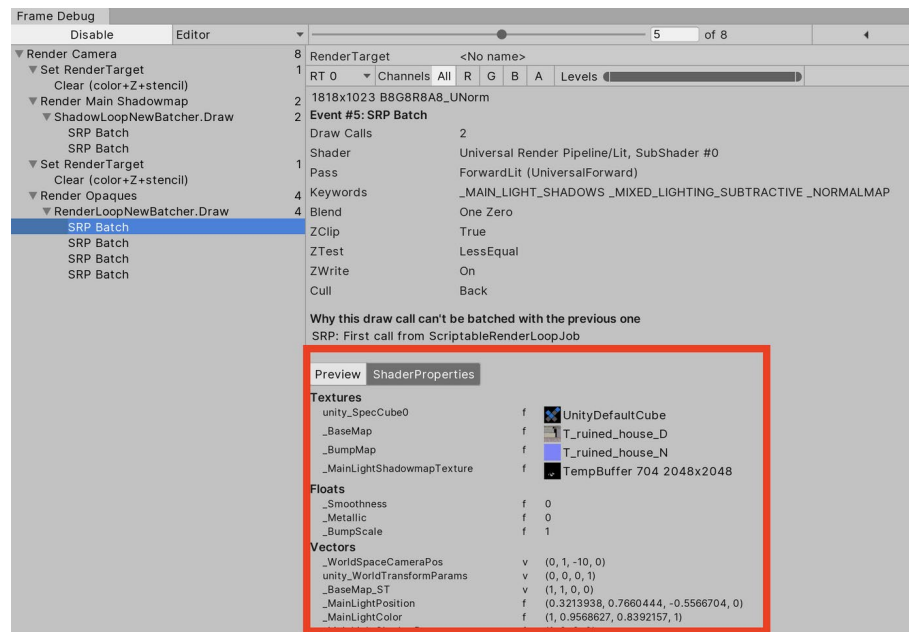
Frame Debug

Disable | Editor

5 of 8

Render Camera 8
Set RenderTarget 1
Clear (color+Z+stencil)
Render Main Shadowmap 2
ShadowLoopNewBatcher.Draw 2
SRP Batch
SRP Batch
Set RenderTarget 1
Clear (color+Z+stencil)
Render Opaques 4
RenderLoopNewBatcher.Draw 4
SRP Batch
SRP Batch
SRP Batch
SRP Batch

RenderTarget <No name>
RT 0 Channels All R G B A Levels
1818x1023 B8G8R8A8_UNorm
Event #5: SRP Batch

| | |
|---|---|
| Draw Calls | 2 |
| Shader | Universal Render Pipeline/Lit, SubShader #0 |
| Pass | ForwardLit (UniversalForward) |
| Keywords | _MAIN_LIGHT_SHADOWS _MIXED_LIGHTING_SUBTRACTIVE _NORMALMAP |
| Blend | One Zero |
| ZClip | True |
| ZTest | LessEqual |
| ZWrite | On |
| Cull | Back |

Why this draw call can't be batched with the previous one
SRP: First call from ScriptableRenderLoopJob

Preview ShaderProperties

Textures
| | | |
|---|---|---|
| unity_SpecCube0 | f | UnityDefaultCube |
| _BaseMap | f | T_ruined_house_D |
| _BumpMap | f | T_ruined_house_N |
| _MainLightShadowmapTexture | f | TempBuffer 704 2048x2048 |

Floats
| | | |
|---|---|---|
| _Smoothness | f | 0 |
| _Metallic | f | 0 |
| _BumpScale | f | 1 |

Vectors
| | | |
|---|---|---|
| _WorldSpaceCameraPos | v | (0, 1, -10, 0) |
| unity_WorldTransformParams | v | (0, 0, 0, 1) |
| _BaseMap_ST | v | (1, 1, 0, 0) |
| _MainLightPosition | f | (0.3213938, 0.7660444, -0.5566704, 0) |
| _MainLightColor | f | (1, 0.9568627, 0.8392157, 1) |